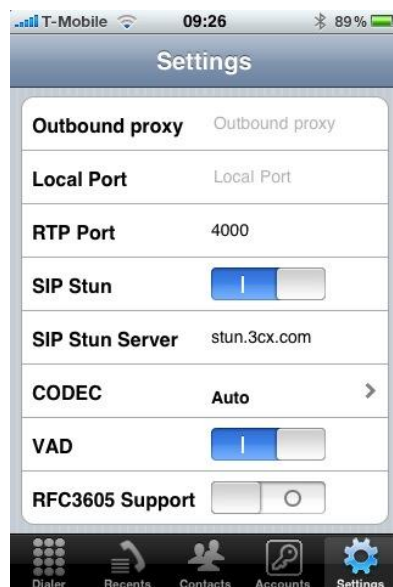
T-Mobile 09:26 89%

Settings

Outbound proxy Outbound proxy

Local Port Local Port

RTP Port 4000

SIP Stun I

SIP Stun Server stun.3cx.com

CODEC Auto >

VAD I

RFC3605 Support O

Dialer Recents Contacts Accounts Settings